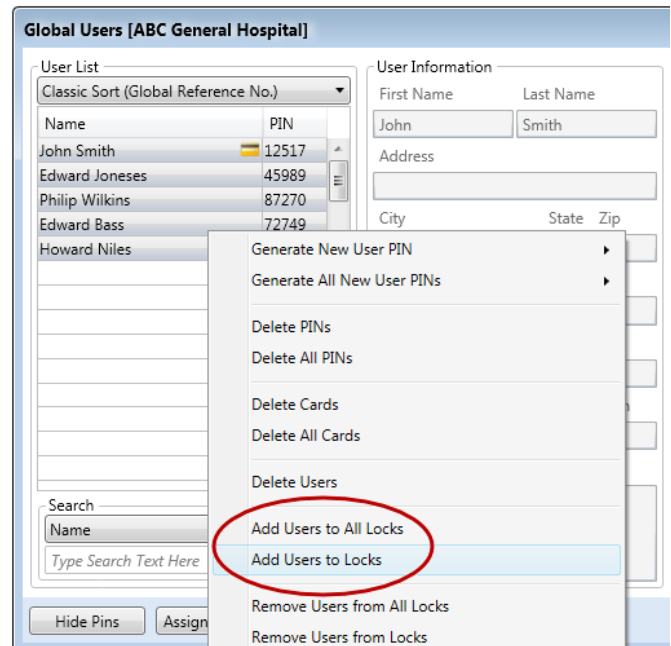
Global Users [ABC General Hospital]

User List
Classic Sort (Global Reference No.)

| Name | PIN |
|---|---|
| John Smith | 12517 |
| Edward Joneses | 45989 |
| Philip Wilkins | 87270 |
| Edward Bass | 72749 |
| Howard Niles | |

Search
Name
Type Search Text Here

Hide Pins
Assign

User Information
First Name
Last Name
John
Smith
Address
City
State
Zip

Generate New User PIN
Generate All New User PINs
Delete PINs
Delete All PINs
Delete Cards
Delete All Cards
Delete Users
Add Users to All Locks
Add Users to Locks
Remove Users from All Locks
Remove Users from Locks